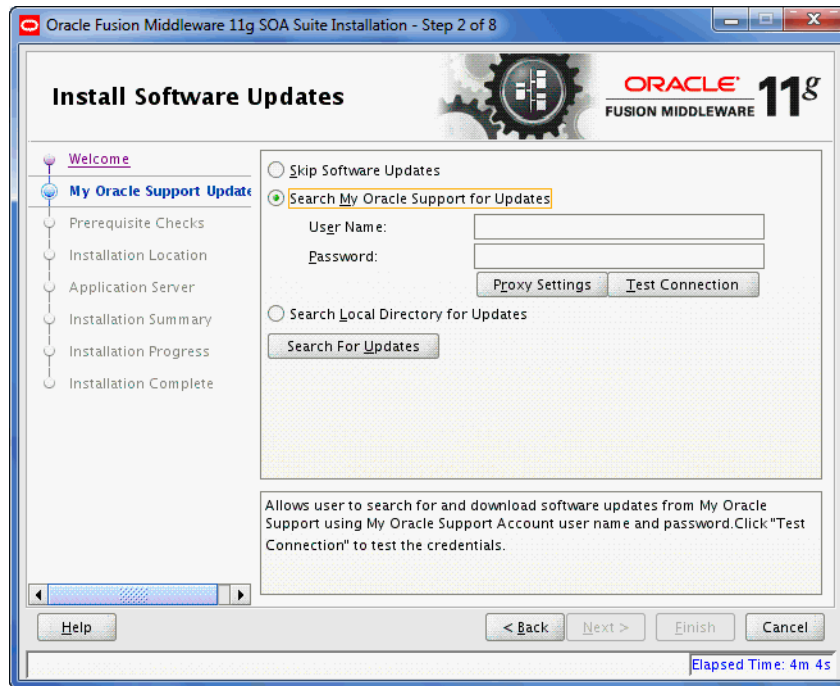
Oracle Fusion Middleware 11g SOA Suite Installation - Step 2 of 8

Install Software Updates

ORACLE
FUSION MIDDLEWARE 11$^g$

Welcome
My Oracle Support Update
Prerequisite Checks
Installation Location
Application Server
Installation Summary
Installation Progress
Installation Complete

Skip Software Updates
Search My Oracle Support for Updates
User Name:
Password:
Proxy Settings
Test Connection
Search Local Directory for Updates
Search For Updates

Allows user to search for and download software updates from My Oracle Support using My Oracle Support Account user name and password.Click "Test Connection" to test the credentials.

Help
< Back
Next >
Finish
Cancel

Elapsed Time: 4m 4s